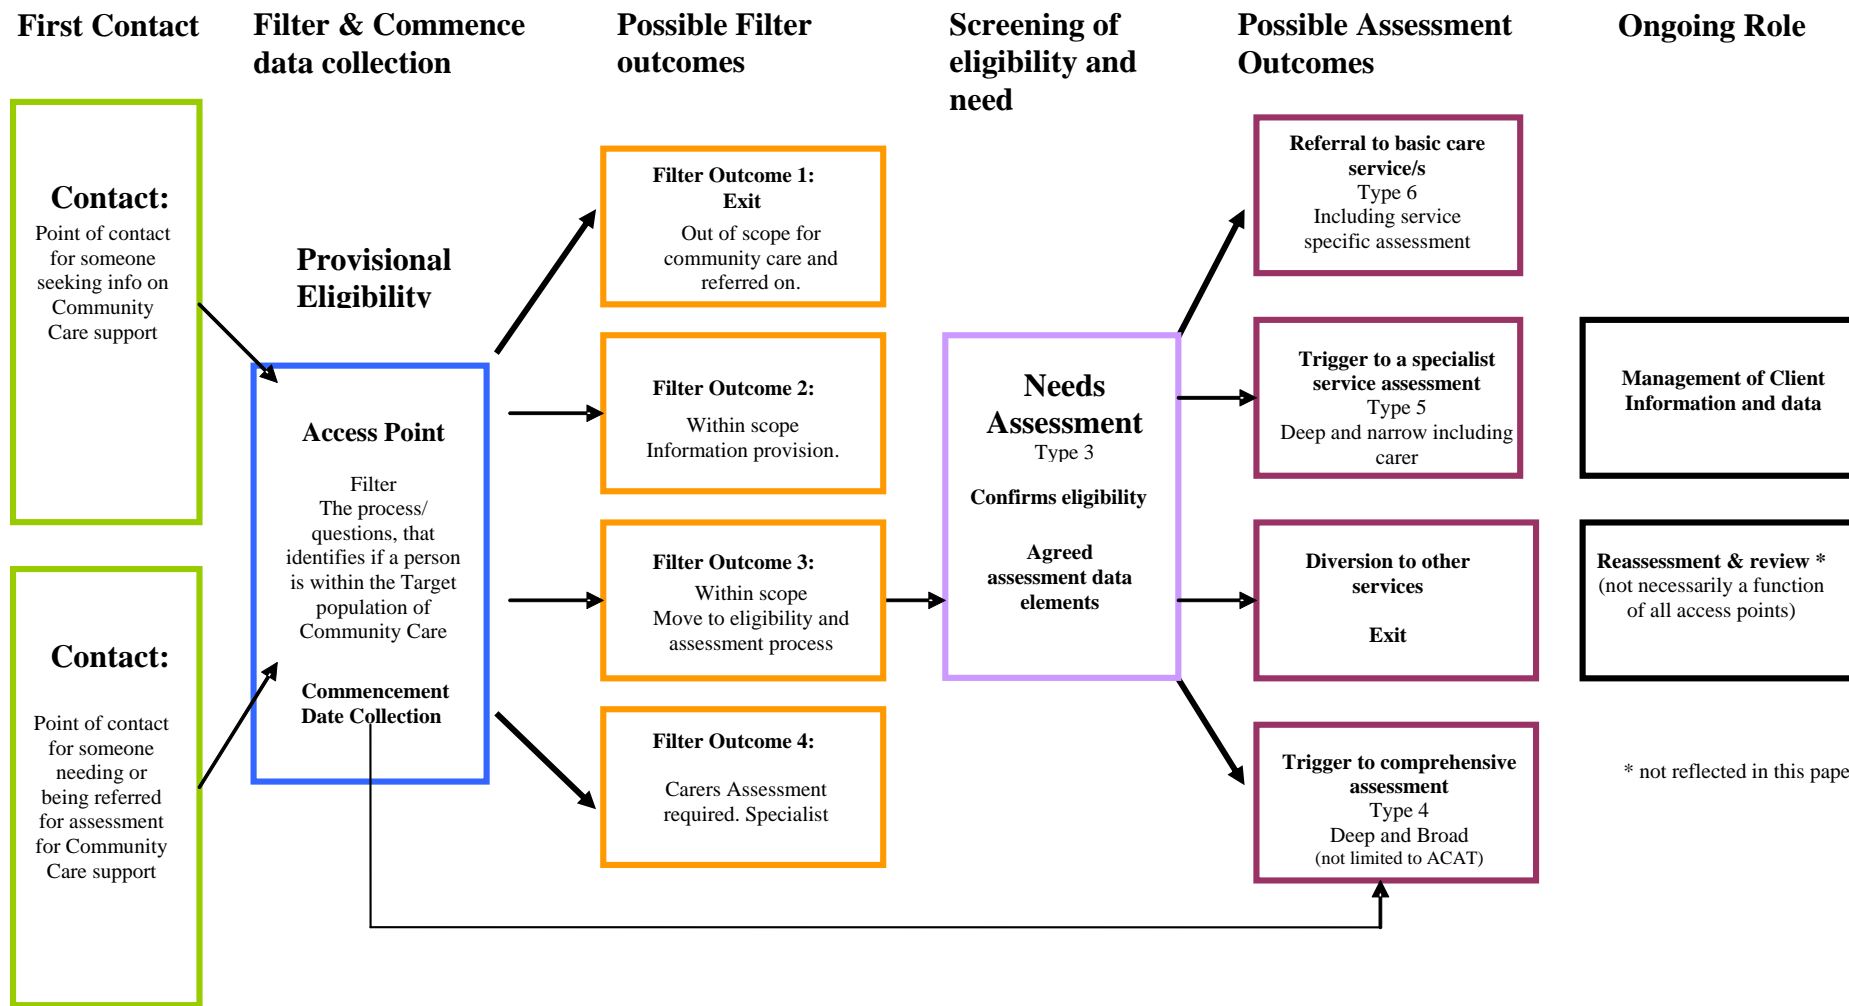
First Contact

Filter & Commence data collection

Possible Filter outcomes

Screening of eligibility and need

Possible Assessment Outcomes

Ongoing Role

Contact:
Point of contact for someone seeking info on Community Care support

Contact:
Point of contact for someone needing or being referred for assessment for Community Care support

Provisional Eligibility

Access Point

Filter
The process/ questions, that identifies if a person is within the Target population of Community Care

Commencement Date Collection

Filter Outcome 1:
Exit
Out of scope for community care and referred on.

Filter Outcome 2:
Within scope
Information provision.

Filter Outcome 3:
Within scope
Move to eligibility and assessment process

Filter Outcome 4:
Carers Assessment required. Specialist

Needs Assessment
Type 3
Confirms eligibility
Agreed assessment data elements

Referral to basic care service/s
Type 6
Including service specific assessment

Trigger to a specialist service assessment
Type 5
Deep and narrow including carer

Diversion to other services
Exit

Trigger to comprehensive assessment
Type 4
Deep and Broad
(not limited to ACAT)

Management of Client Information and data

Reassessment & review *
(not necessarily a function of all access points)

* not reflected in this pape